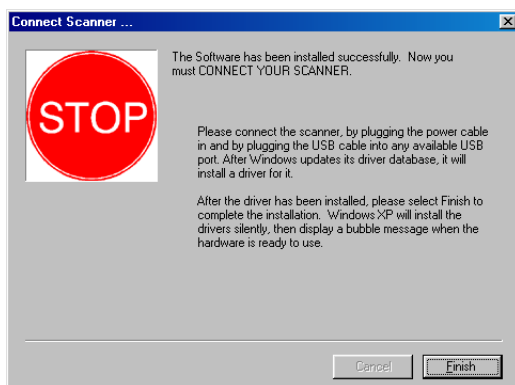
Connect Scanner ...

STOP

The Software has been installed successfully. Now you must CONNECT YOUR SCANNER.

Please connect the scanner, by plugging the power cable in and by plugging the USB cable into any available USB port. After Windows updates its driver database, it will install a driver for it.

After the driver has been installed, please select Finish to complete the installation. Windows XP will install the drivers silently, then display a bubble message when the hardware is ready to use.

Cancel

Finish